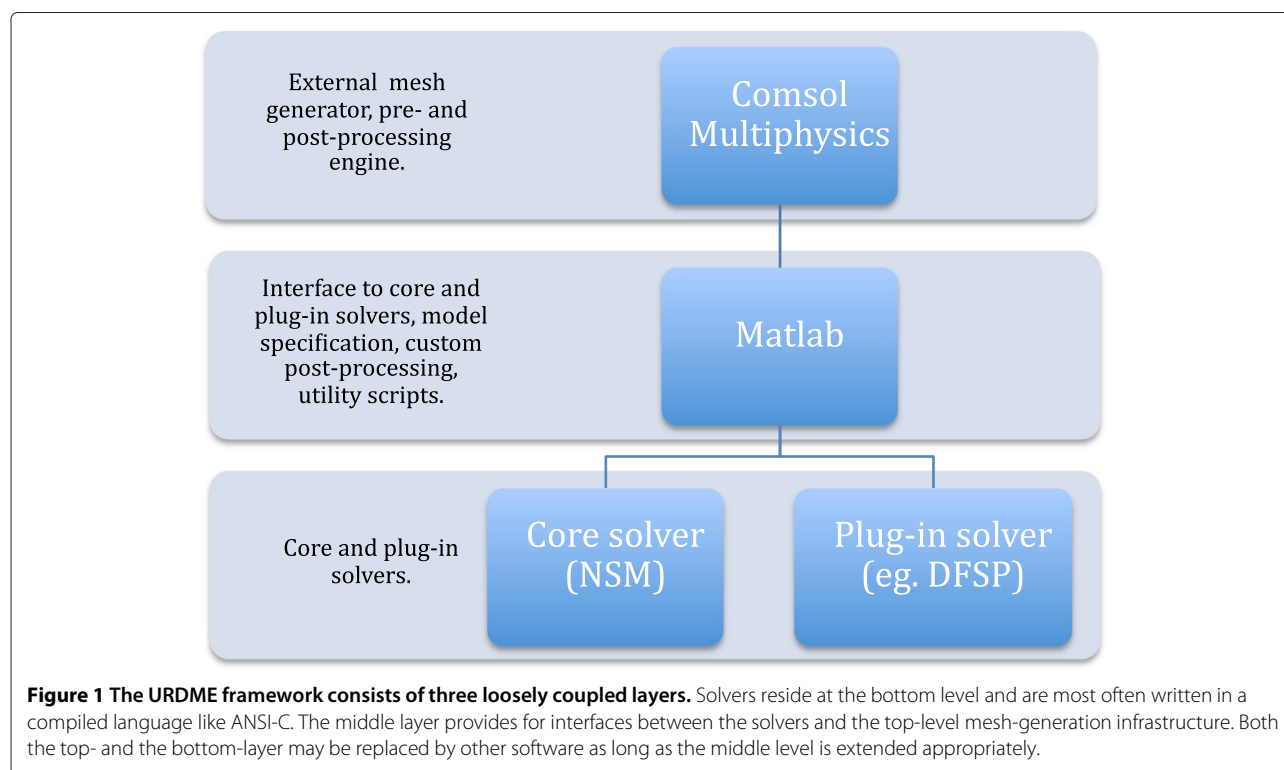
External mesh generator, pre- and post-processing engine.

Comsol Multiphysics

Interface to core and plug-in solvers, model specification, custom post-processing, utility scripts.

Matlab

Core and plug-in solvers.

Core solver (NSM)

Plug-in solver (eg. DFSP)

**Figure 1 The URDME framework consists of three loosely coupled layers.** Solvers reside at the bottom level and are most often written in a compiled language like ANSI-C. The middle layer provides for interfaces between the solvers and the top-level mesh-generation infrastructure. Both the top- and the bottom-layer may be replaced by other software as long as the middle level is extended appropriately.